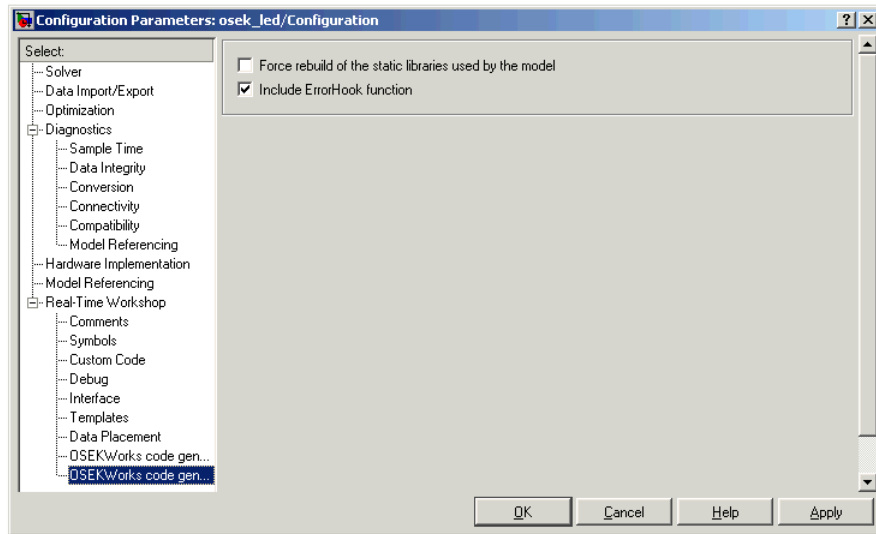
Configuration Parameters: osek_led/Configuration

?
X

Select:
Solver
Data Import/Export
Optimization
Diagnostics
Sample Time
Data Integrity
Conversion
Connectivity
Compatibility
Model Referencing
Hardware Implementation
Model Referencing
Real-Time Workshop
Comments
Symbols
Custom Code
Debug
Interface
Templates
Data Placement
OSEKWorks code gen...
OSEKWorks code gen...

Force rebuild of the static libraries used by the model
Include ErrorHook function

OK
Cancel
Help
Apply